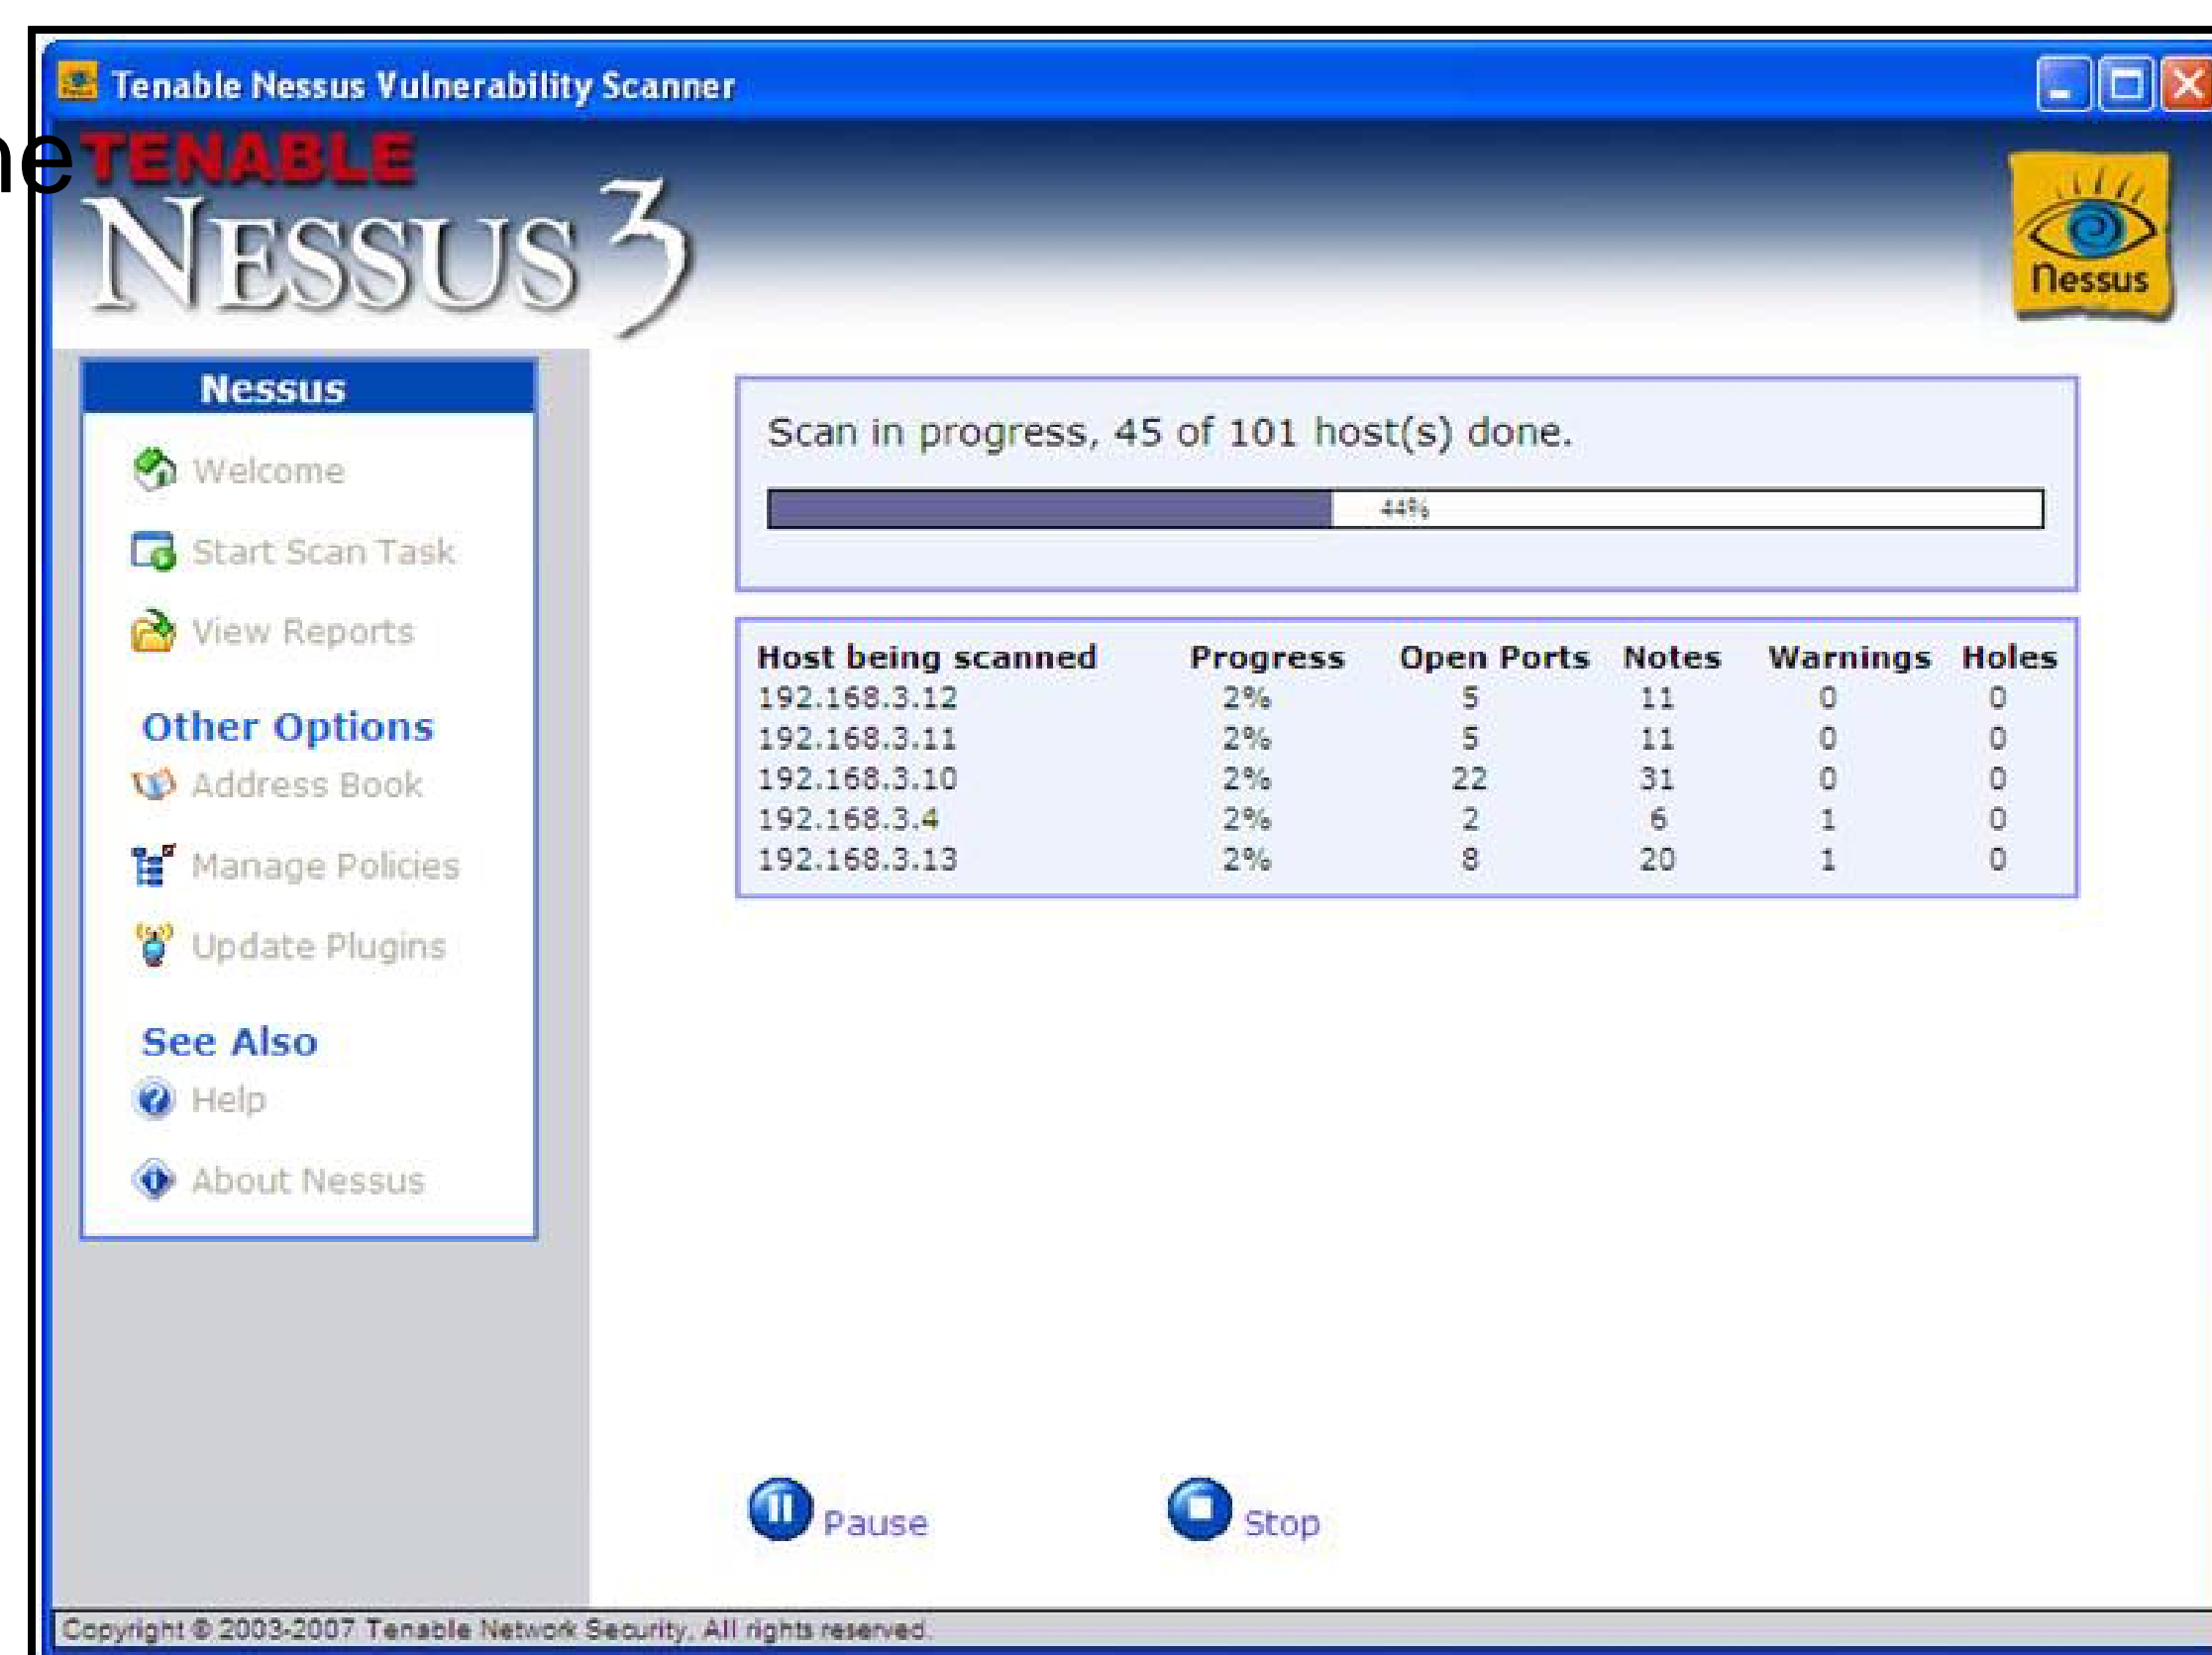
Tenable Nessus Vulnerability Scanner

ne TENABLE
NESSUS 3

Nessus

Nessus
Welcome
Start Scan Task
View Reports

Other Options
Address Book
Manage Policies
Update Plugins

See Also
Help
About Nessus

Scan in progress, 45 of 101 host(s) done.

44%

| Host being scanned | Progress | Open Ports | Notes | Warnings | Holes |
|---|---|---|---|---|---|
| 192.168.3.12 | 2% | 5 | 11 | 0 | 0 |
| 192.168.3.11 | 2% | 5 | 11 | 0 | 0 |
| 192.168.3.10 | 2% | 22 | 31 | 0 | 0 |
| 192.168.3.4 | 2% | 2 | 6 | 1 | 0 |
| 192.168.3.13 | 2% | 8 | 20 | 1 | 0 |

Pause
Stop

Copyright © 2003-2007 Tenable Network Security. All rights reserved.